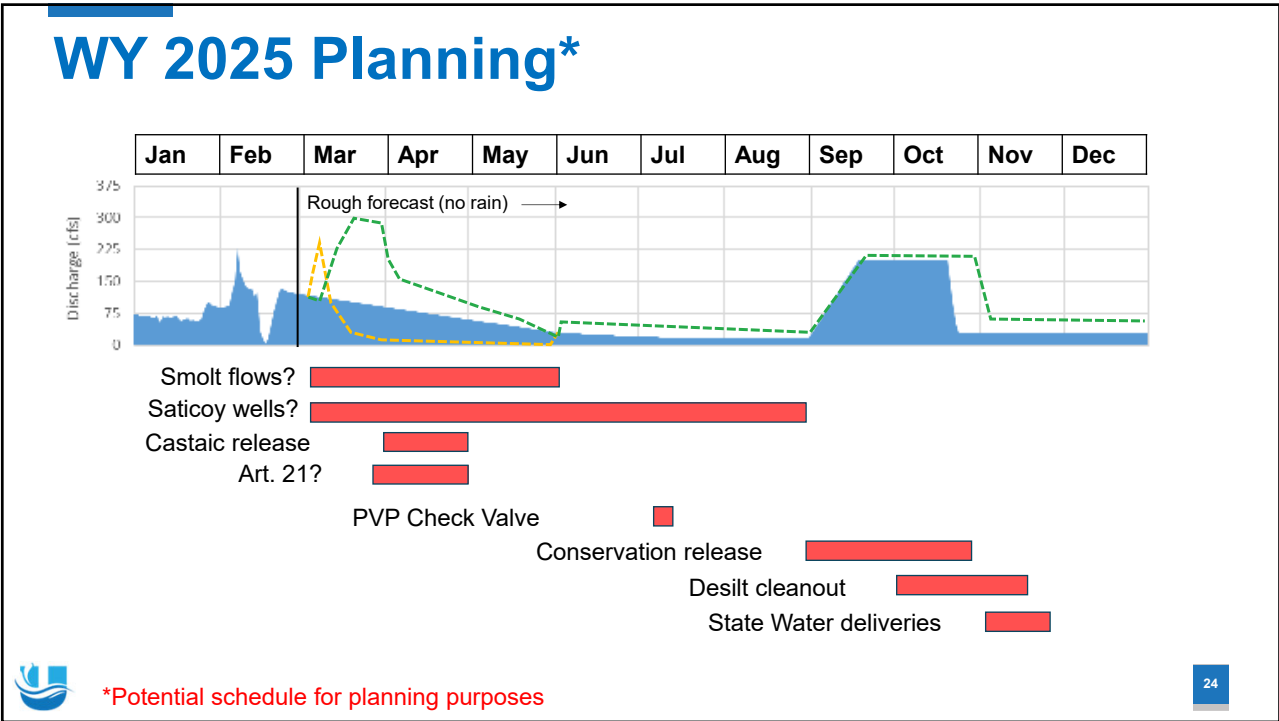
WY 2025 Planning*

| Jan | Feb | Mar | Apr | May | Jun | Jul | Aug | Sep | Oct | Nov | Dec |
|---|---|---|---|---|---|---|---|---|---|---|---|

375
300
225
150
75
0
Discharge (cfs)

Rough forecast (no rain)

Smolt flows?
Saticoy wells?
Castaic release
Art. 21?
PVP Check Valve
Conservation release
Desilt cleanout
State Water deliveries

*Potential schedule for planning purposes

24